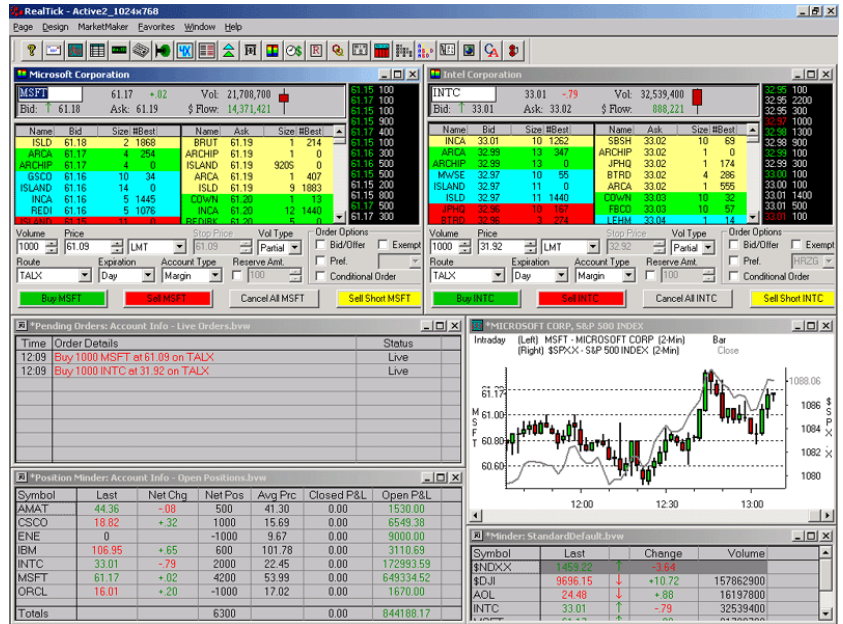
RealTick - Active2_1024x768

Page Design MarketMaker Favorites Window Help

Microsoft Corporation

MSFT 61.17 +.02 Vol: 21,708,700
Bid: 61.18 Ask: 61.19 $ Flow: 14,371,421

| Name | Bid | Size | #Best |
|---|---|---|---|
| ISLD | 61.18 | 2 | 1868 |
| ARCA | 61.17 | 4 | 254 |
| ARCHIP | 61.17 | 4 | 0 |
| GSCO | 61.16 | 10 | 34 |
| ISLAND | 61.16 | 14 | 0 |
| INCA | 61.16 | 5 | 1445 |
| REDI | 61.16 | 5 | 1076 |

| Name | Ask | Size | #Best |
|---|---|---|---|
| BRUT | 61.19 | 1 | 214 |
| ARCHIP | 61.19 | 1 | 0 |
| ISLAND | 61.19 | 9205 | 0 |
| ARCA | 61.19 | 1 | 407 |
| ISLD | 61.19 | 9 | 1883 |
| COWN | 61.20 | 1 | 13 |
| INCA | 61.20 | 12 | 1440 |

61.15 100
61.15 100
61.15 100
61.15 900
61.17 400
61.15 100
61.16 300
61.15 500
61.15 200
61.15 800
61.17 500
61.17 300

Volume 1000 Price 61.09 LMT Stop Price 61.09 Vol Type Partial Order Options Bid/Offer Exempt Pref. Conditional Order
Route TALX Expiration Day Account Type Margin Reserve Amt. 100

Buy MSFT Sell MSFT Cancel All MSFT Sell Short MSFT

Intel Corporation

INTC 33.01 -.79 Vol: 32,539,400
Bid: 33.01 Ask: 33.02 $ Flow: 888,221

| Name | Bid | Size | #Best |
|---|---|---|---|
| INCA | 33.01 | 10 | 1262 |
| ARCA | 32.99 | 13 | 347 |
| ARCHIP | 32.99 | 13 | 0 |
| MWSE | 32.97 | 10 | 55 |
| ISLAND | 32.97 | 11 | 0 |
| ISLD | 32.97 | 11 | 1440 |
| JPHQ | 32.96 | 10 | 167 |
| BTRD | 32.96 | 3 | 274 |

| Name | Ask | Size | #Best |
|---|---|---|---|
| SBSH | 33.02 | 10 | 69 |
| ARCHIP | 33.02 | 1 | 0 |
| JPHQ | 33.02 | 1 | 174 |
| BTRD | 33.02 | 4 | 286 |
| ARCA | 33.02 | 1 | 555 |
| COWN | 33.03 | 10 | 32 |
| FBCO | 33.03 | 10 | 57 |
| LEHM | 33.04 | 1 | 14 |

32.95 100
32.95 2200
32.95 300
32.97 100
32.98 1300
32.98 900
32.99 100
32.99 300
33.00 100
33.01 1400
33.01 500
33.01 100

Volume 1000 Price 31.92 LMT Stop Price 32.92 Vol Type Partial Order Options Bid/Offer Exempt Pref. HRZG Conditional Order
Route TALX Expiration Day Account Type Margin Reserve Amt. 100

Buy INTC Sell INTC Cancel All INTC Sell Short INTC

*Pending Orders: Account Info - Live Orders.bvw

| Time | Order Details | Status |
|---|---|---|
| 12:09 | Buy 1000 MSFT at 61.09 on TALX | Live |
| 12:09 | Buy 1000 INTC at 31.92 on TALX | Live |

*MICROSOFT CORP, S&P 500 INDEX
Intraday (Left) MSFT - MICROSOFT CORP (2-Min) Bar
(Right) $SPX.X - S&P 500 INDEX (2-Min) Close
MSFT 61.17 61.00 60.80 60.60
1088.06 1086 1084 1082 1080 $SPX.X
12:00 12:30 13:00

*Position Minder: Account Info - Open Positions.bvw

| Symbol | Last | Net Chg | Net Pos | Avg Prc | Closed P&L | Open P&L |
|---|---|---|---|---|---|---|
| AMAT | 44.36 | -.08 | 500 | 41.30 | 0.00 | 1530.00 |
| CSCO | 18.82 | +.32 | 1000 | 15.69 | 0.00 | 6549.38 |
| ENE | 0 | | -1000 | 9.67 | 0.00 | 9000.00 |
| IBM | 106.95 | +.65 | 600 | 101.78 | 0.00 | 3110.69 |
| INTC | 33.01 | -.79 | 2000 | 22.45 | 0.00 | 17299.59 |
| MSFT | 61.17 | +.02 | 4200 | 53.99 | 0.00 | 64933.52 |
| ORCL | 16.01 | +.20 | -1000 | 17.02 | 0.00 | 1670.00 |
| Totals | | | 6300 | | 0.00 | 844188.17 |

*Minder: StandardDefault.bvw

| Symbol | Last | Change | Volume |
|---|---|---|---|
| $NDX.X | 1459.22 | -3.64 | |
| $DJI | 9696.15 | +10.72 | 157862900 |
| AOL | 24.48 | +.88 | 16197800 |
| INTC | 33.01 | -.79 | 32539400 |